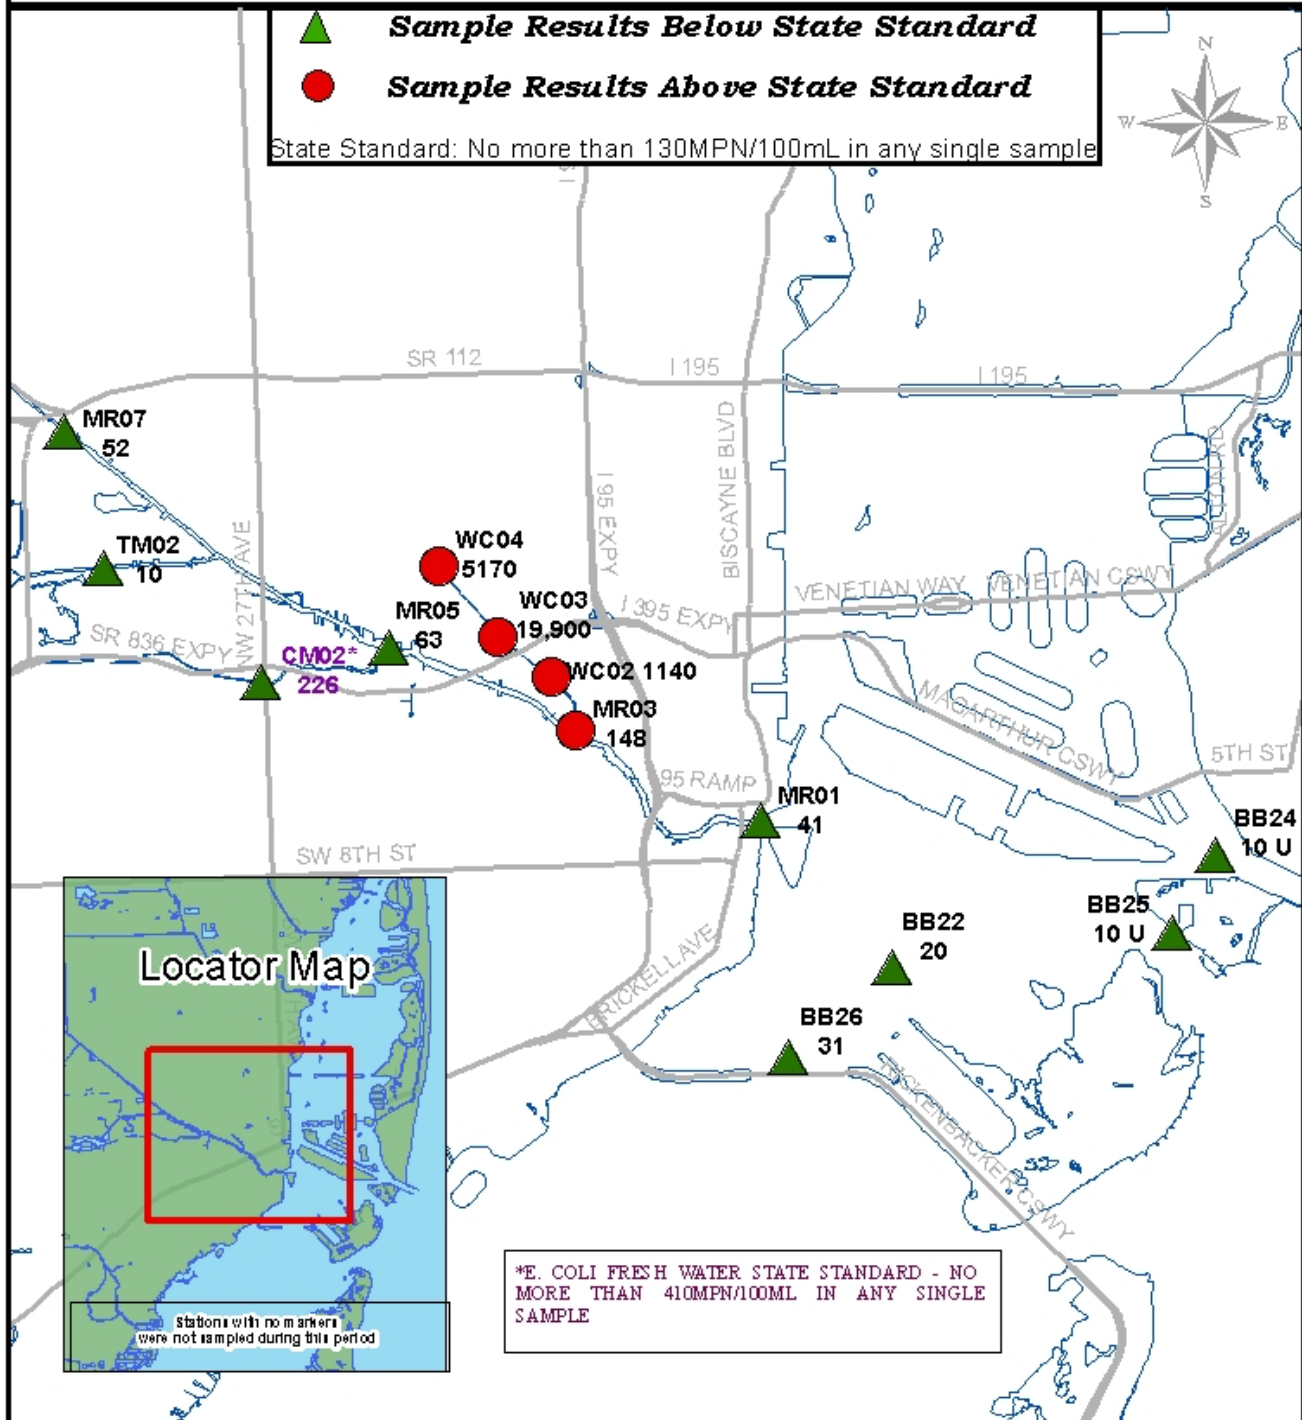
Sample Results Below State Standard
Sample Results Above State Standard
State Standard: No more than 130MPN/100mL in any single sample

N
W
E
S

SR 112
I 195
I 195
BISCAYNE BLVD
I 95 EXPY
VENETIAN WAY
VENETIAN CSWY
I 395 EXPY
SR 836 EXPY
NW 27TH AVE
MACARTHUR CSWY
5TH ST
95 RAMP
SW 8TH ST
BRICKELL AVE
RICKENBACKER CSWY

MR07
52
TM02
10
WC04
5170
WC03
19,900
MR05
63
CM02*
226
WC02 1140
MR03
148
MR01
41
BB24
10 U
BB25
10 U
BB22
20
BB26
31

Locator Map

Stations with no markers were not sampled during this period

*E. COLI FRESH WATER STATE STANDARD - NO MORE THAN 410MPN/100ML IN ANY SINGLE SAMPLE